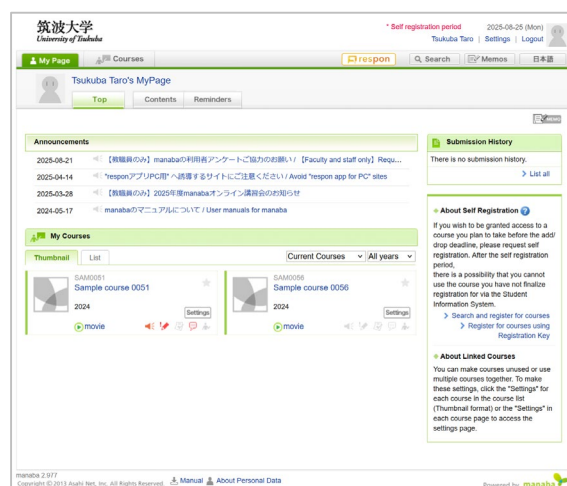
筑波大学
University of Tsukuba

* Self registration period 2025-08-25 (Mon)
Tsukuba Taro | Settings | Logout

My Page | Courses | respon | Search | Memos | 日本語

Tsukuba Taro's MyPage

Top | Contents | Reminders

MEMO

Announcements

2025-08-21 【教職員のみ】manabaの利用者アンケートご協力のお願い / 【Faculty and staff only】Requ...
2025-04-14 "responアプリPC用" へ誘導するサイトにご注意ください / Avoid "respon app for PC" sites
2025-03-28 【教職員のみ】2025年度manabaオンライン講習会のお知らせ
2024-05-17 manabaのマニュアルについて / User manuals for manaba

My Courses

Thumbnail | List

Current Courses | All years

SAM0051
Sample course 0051
2024
Settings
movie

SAM0056
Sample course 0056
2024
Settings
movie

Submission History

There is no submission history.

> List all

About Self Registration

If you wish to be granted access to a course you plan to take before the add/drop deadline, please request self registration. After the self registration period,
there is a possibility that you cannot use the course you have not finalize registration for via the Student Information System.

> Search and register for courses
> Register for courses using Registration Key

About Linked Courses

You can make courses unused or use multiple courses together. To make these settings, click the "Settings" for each course in the course list (Thumbnail format) or the "Settings" in each course page to access the settings page.

manaba 2.977
Copyright (C) 2013 Asahi Net, Inc. All Rights Reserved. Manual | About Personal Data

Powered by manaba